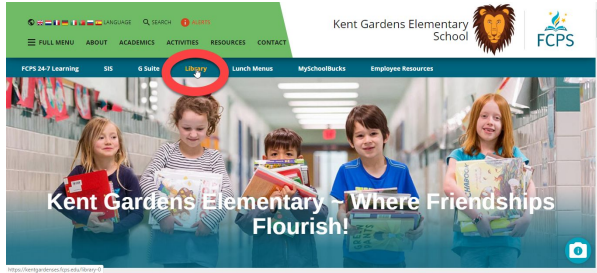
LANGUAGE SEARCH ALERTS

FULL MENU ABOUT ACADEMICS ACTIVITIES RESOURCES CONTACT

Kent Gardens Elementary School

FCPS

FCPS 24-7 Learning SIS G Suite Library Lunch Menus MySchoolBucks Employee Resources

Kent Gardens Elementary ~ Where Friendships Flourish!

https://kentgardenses.fcps.edu/library-0